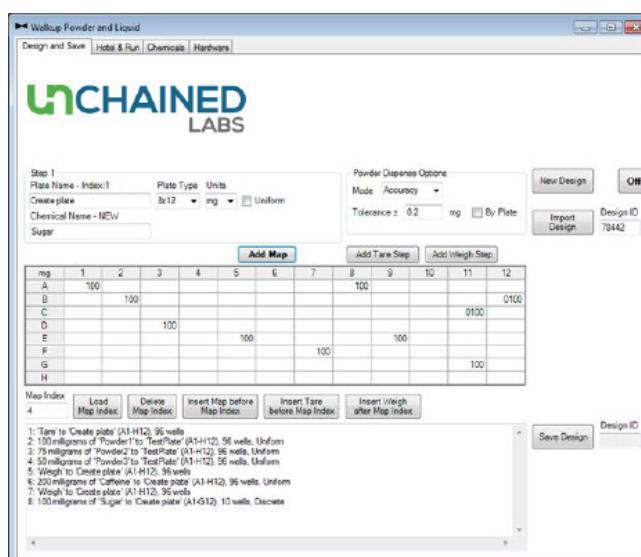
Walkup Powder and Liquid

Design and Save | Hotel & Run | Chemicals | Hardware

UNCHAINED LABS

Step 1
Plate Name - Index:1
Create plate
Plate Type: 8x12
Units: mg
Uniform
Chemical Name - NEW
Sugar

Powder Dispense Options
Mode: Accuracy
Tolerance ± 0.2 mg
By Plate

New Design
Off
Import Design
Design ID
78442

Add Map
Add Tare Step
Add Weigh Step

| mg | 1 | 2 | 3 | 4 | 5 | 6 | 7 | 8 | 9 | 10 | 11 | 12 |
|---|---|---|---|---|---|---|---|---|---|---|---|---|
| A | 100 | | | | | | | 100 | | | | |
| B | | 100 | | | | | | | | | | 0100 |
| C | | | | | | | | | | | 0100 | |
| D | | | 100 | | | | | | | | | |
| E | | | | | 100 | | | | 100 | | | |
| F | | | | | | | 100 | | | | | |
| G | | | | | | | | | | | 100 | |
| H | | | | | | | | | | | | |

Map Index
4
Load Map Index
Delete Map Index
Insert Map before Map Index
Insert Tare before Map Index
Insert Weigh after Map Index

1: 'Tare' to 'Create plate' (A1-H12), 96 wells
2: 100 milligrams of 'Powder1' to 'TestPlate' (A1-H12), 96 wells, Uniform
3: 75 milligrams of 'Powder2' to 'TestPlate' (A1-H12), 96 wells, Uniform
4: 50 milligrams of 'Powder3' to 'TestPlate' (A1-H12), 96 wells, Uniform
5: 'Weigh' to 'Create plate' (A1-H12), 96 wells
6: 200 milligrams of 'Caffeine' to 'Create plate' (A1-H12), 96 wells, Uniform
7: 'Weigh' to 'Create plate' (A1-H12), 96 wells
8: 100 milligrams of 'Sugar' to 'Create plate' (A1-G12), 10 wells, Discrete

Save Design
Design ID